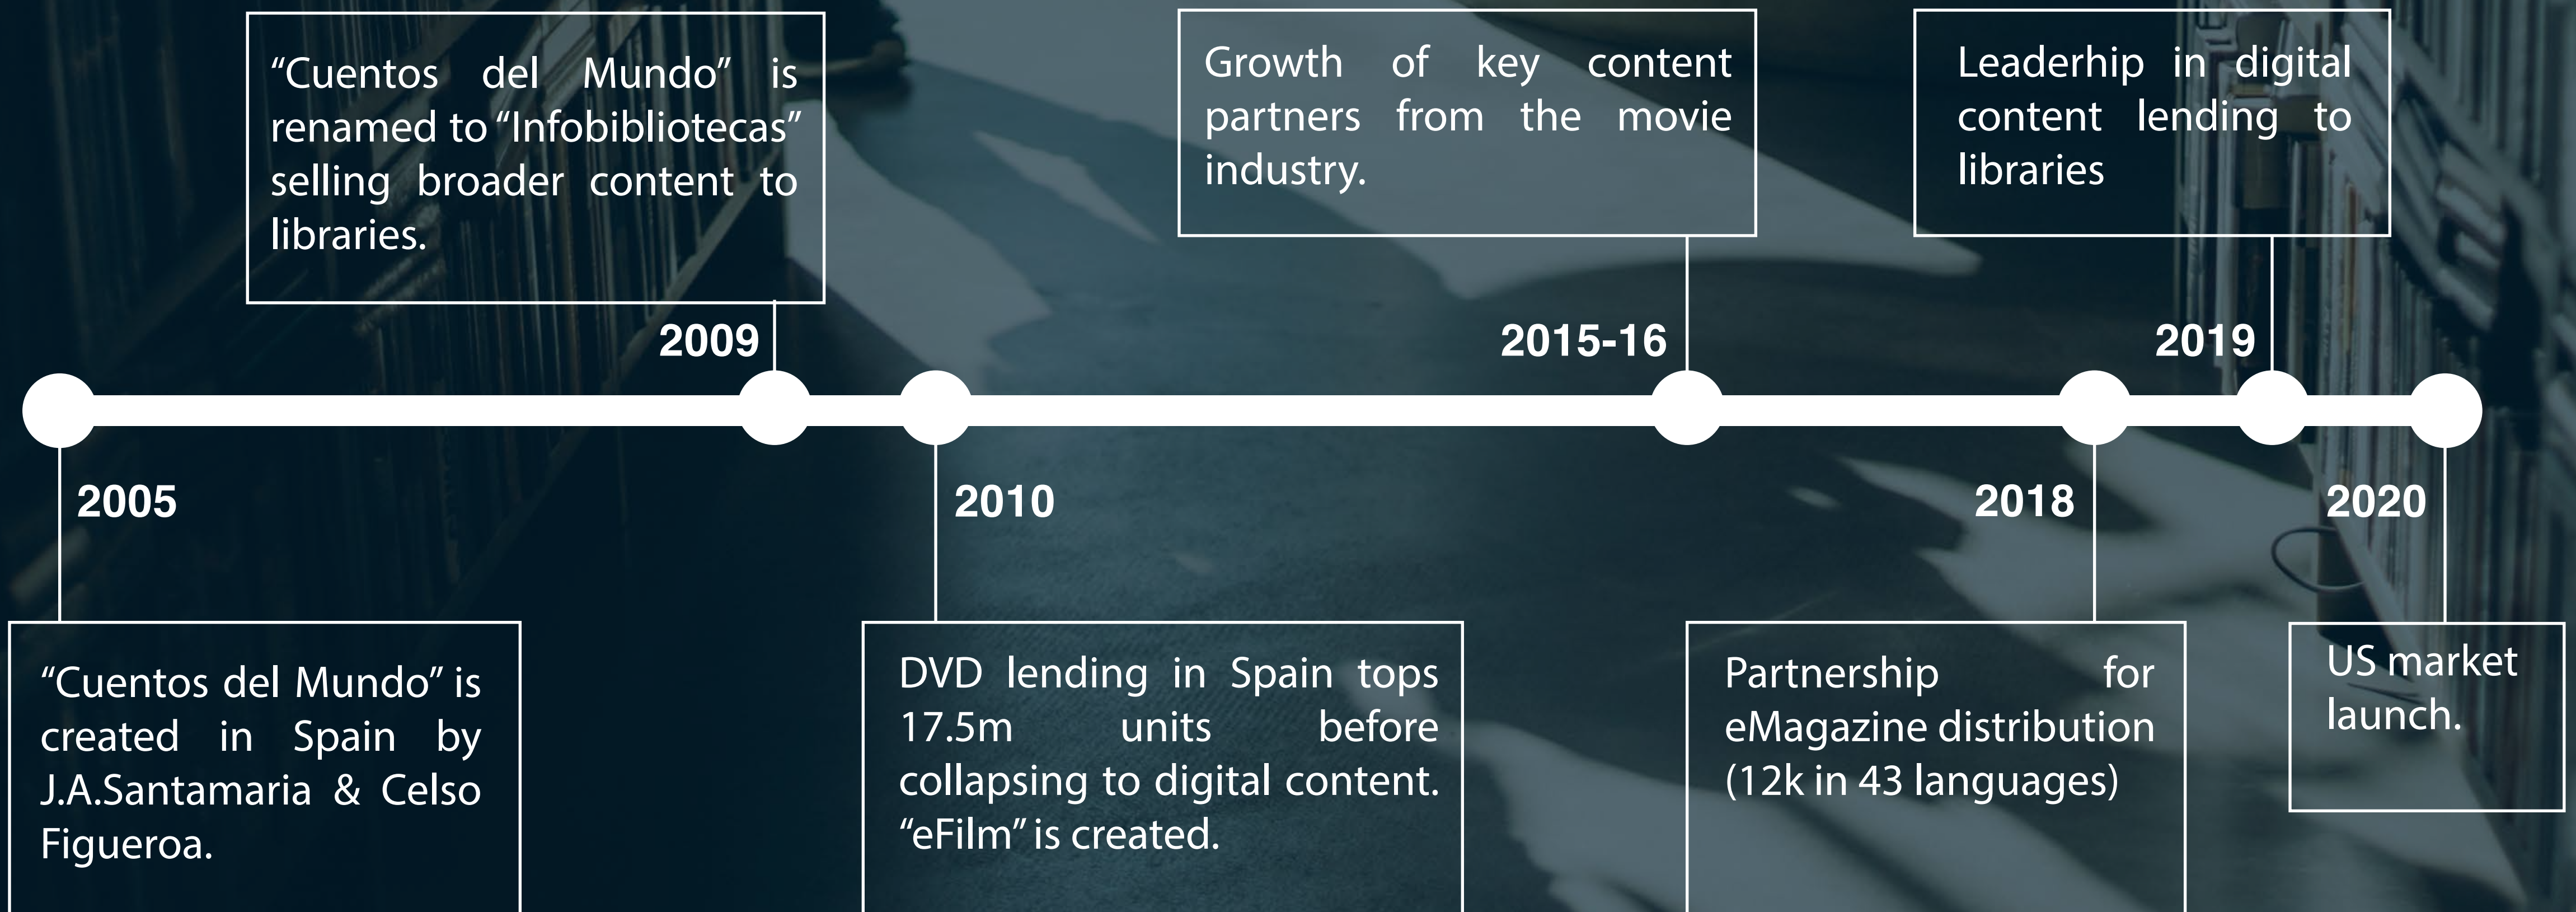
2005

"Cuentos del Mundo" is created in Spain by J.A.Santamaria & Celso Figueroa.

2009

"Cuentos del Mundo" is renamed to "Infobibliotecas" selling broader content to libraries.

2010

DVD lending in Spain tops 17.5m units before collapsing to digital content. "eFilm" is created.

2015-16

Growth of key content partners from the movie industry.

2018

Partnership for eMagazine distribution (12k in 43 languages)

2019

Leaderhip in digital content lending to libraries

2020

US market launch.